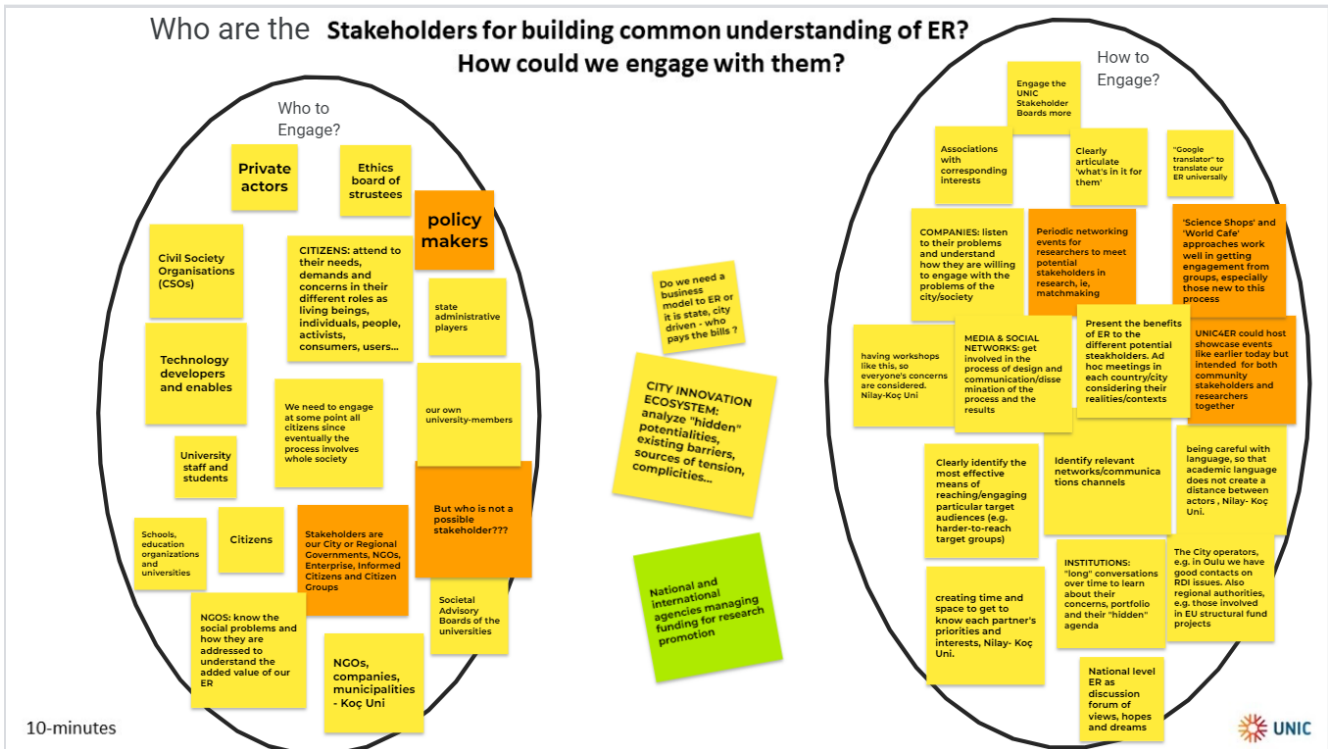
Who are the Stakeholders for building common understanding of ER?
How could we engage with them?

Who to Engage?

Private actors

Ethics board of strustees

policy makers

Civil Society Organisations (CSOs)

CITIZENS: attend to their needs, demands and concerns in their different roles as living beings, individuals, people, activists, consumers, users...

state administrative players

Technology developers and enables

We need to engage at some point all citizens since eventually the process involves whole society

our own university-members

University staff and students

But who is not a possible stakeholder???

Schools, education organizations and universities

Citizens

Stakeholders are our City or Regional Governments, NGOs, Enterprise, Informed Citizens and Citizen Groups

Societal Advisory Boards of the universities

NGOS: know the social problems and how they are addressed to understand the added value of our ER

NGOs, companies, municipalities - Koç Uni

Do we need a business model to ER or it is state, city driven - who pays the bills ?

CITY INNOVATION ECOSYSTEM: analyze "hidden" potentialities, existing barriers, sources of tension, complicities...

National and international agencies managing funding for research promotion

How to Engage?

Engage the UNIC Stakeholder Boards more

Associations with corresponding interests

Clearly articulate 'what's in it for them'

"Google translator" to translate our ER universally

COMPANIES: listen to their problems and understand how they are willing to engage with the problems of the city/society

Periodic networking events for researchers to meet potential stakeholders in research, ie, matchmaking

'Science Shops' and 'World Cafe' approaches work well in getting engagement from groups, especially those new to this process

having workshops like this, so everyone's concerns are considered. Nilay-Koç Uni

MEDIA & SOCIAL NETWORKS: get involved in the process of design and communication/dissemination of the process and the results

Present the benefits of ER to the different potential steakholders. Ad hoc meetings in each country/city considering their realities/contexts

UNIC4ER could host showcase events like earlier today but intended for both community stakeholders and researchers together

Clearly identify the most effective means of reaching/engaging particular target audiences (e.g. harder-to-reach target groups)

Identify relevant networks/communications channels

being careful with language, so that academic language does not create a distance between actors , Nilay- Koç Uni.

creating time and space to get to know each partner's priorities and interests, Nilay- Koç Uni.

INSTITUTIONS: "long" conversations over time to learn about their concerns, portfolio and their "hidden" agenda

The City operators, e.g. in Ouiu we have good contacts on RDI issues. Also regional authorities, e.g. those involved in EU structural fund projects

National level ER as discussion forum of views, hopes and dreams

10-minutes

UNIC